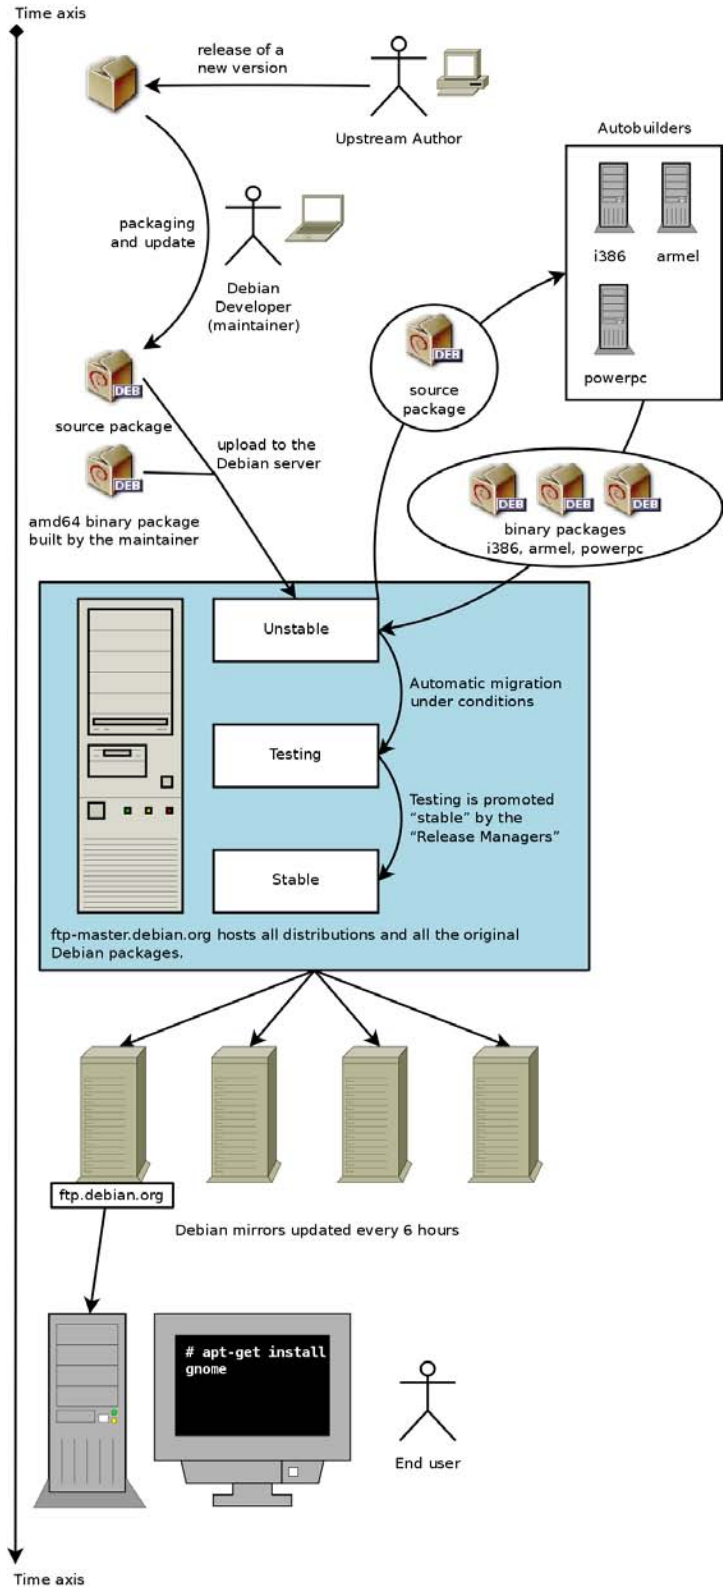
Time axis

release of a new version

Upstream Author

Autobuilders

i386

armel

powerpc

packaging and update

Debian Developer (maintainer)

DEB

source package

DEB

source package

upload to the Debian server

DEB

amd64 binary package built by the maintainer

DEB DEB DEB

binary packages i386, armel, powerpc

Unstable

Automatic migration under conditions

Testing

Testing is promoted "stable" by the "Release Managers"

Stable

ftp-master.debian.org hosts all distributions and all the original Debian packages.

ftp.debian.org

Debian mirrors updated every 6 hours

# apt-get install gnome

End user

Time axis